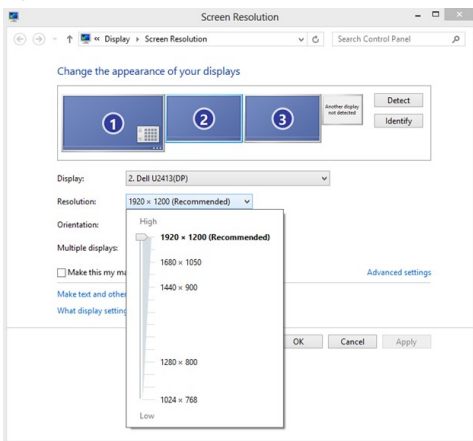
Screen Resolution

« Display › Screen Resolution

Search Control Panel

Change the appearance of your displays

1

2

3

Another display not detected

Detect

Identify

Display: 2. Dell U2413(DP)

Resolution: 1920 × 1200 (Recommended)

Orientation:

Multiple displays:

Make this my ma

Make text and other

What display setting

High

1920 × 1200 (Recommended)

1680 × 1050

1440 × 900

1280 × 800

1024 × 768

Low

Advanced settings

OK

Cancel

Apply